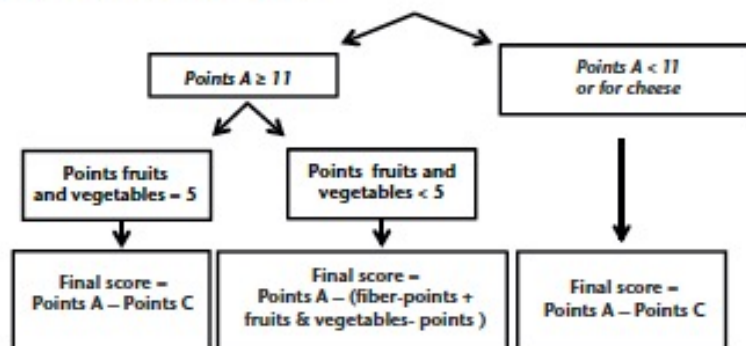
Points A ≥ 11

Points A < 11
or for cheese

Points fruits and vegetables = 5

Points fruits and vegetables < 5

Final score =
Points A – Points C

Final score =
Points A – (fiber-points + fruits & vegetables- points )

Final score =
Points A – Points C